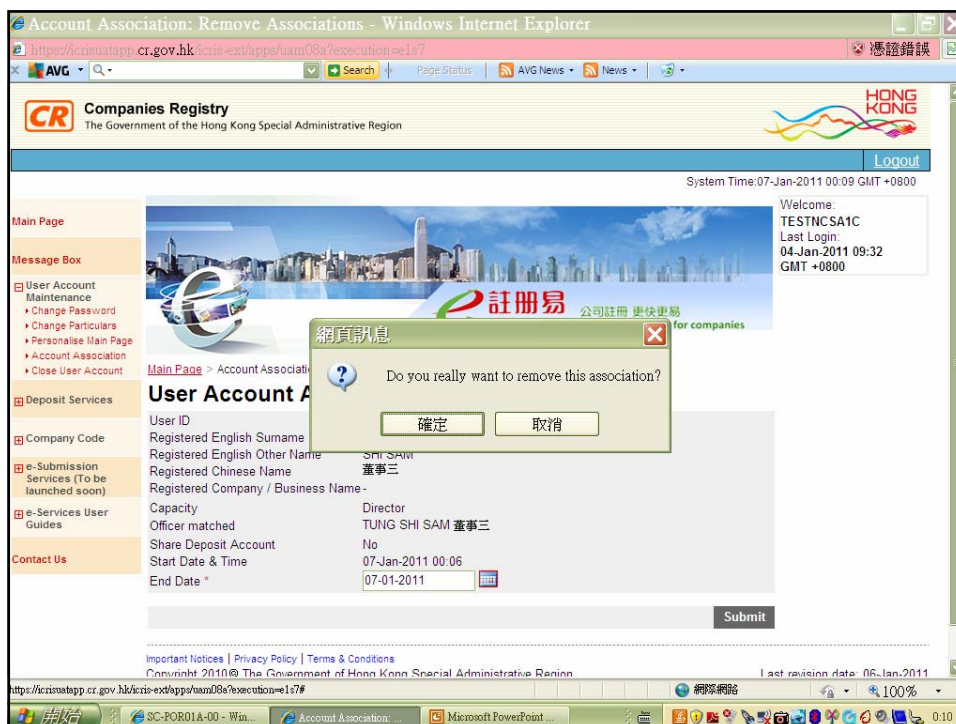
Account Association: Remove Associations - Windows Internet Explorer
https://icrisuatapp.cr.gov.hk/icris-ext/apps/uam08a?execution=e1s7
憑證錯誤
AVG Search Page Status AVG News News
CR Companies Registry
The Government of the Hong Kong Special Administrative Region
HONG KONG
Logout
System Time:07-Jan-2011 00:09 GMT +0800
Main Page
Message Box
User Account Maintenance
Change Password
Change Particulars
Personalise Main Page
Account Association
Close User Account
Deposit Services
Company Code
e-Submission Services (To be launched soon)
e-Services User Guides
Contact Us
Welcome:
TESTNCSA1C
Last Login:
04-Jan-2011 09:32 GMT +0800
註冊易 公司註冊 更快更易
for companies
網頁訊息
Do you really want to remove this association?
確定 取消
Main Page > Account Associati
User Account A
User ID
Registered English Surname
Registered English Other Name SHI SAM
Registered Chinese Name 董事三
Registered Company / Business Name -
Capacity Director
Officer matched TUNG SHI SAM 董事三
Share Deposit Account No
Start Date & Time 07-Jan-2011 00:06
End Date * 07-01-2011
Submit
Important Notices | Privacy Policy | Terms & Conditions
Copyright 2010© The Government of Hong Kong Special Administrative Region
Last revision date: 06-Jan-2011
https://icrisuatapp.cr.gov.hk/icris-ext/apps/uam08a?execution=e1s7#
網際網路 100%
開始 SC-POR01A-00 - Win... Account Association: ... Microsoft PowerPoint ... 0:10